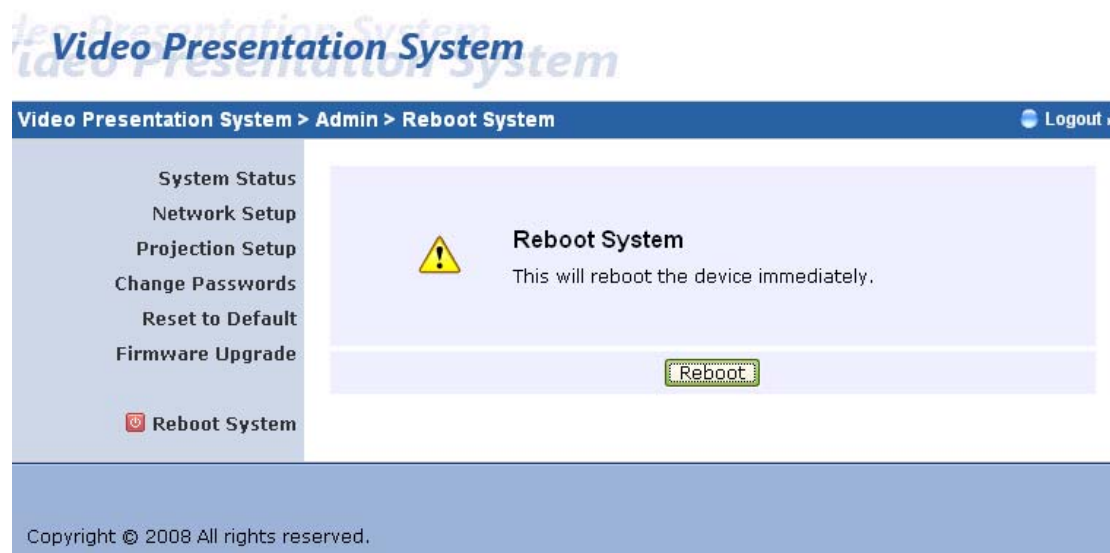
Video Presentation System

Video Presentation System > Admin > Reboot System

Logout

System Status
Network Setup
Projection Setup
Change Passwords
Reset to Default
Firmware Upgrade

Reboot System

Reboot System

This will reboot the device immediately.

Reboot

Copyright © 2008 All rights reserved.